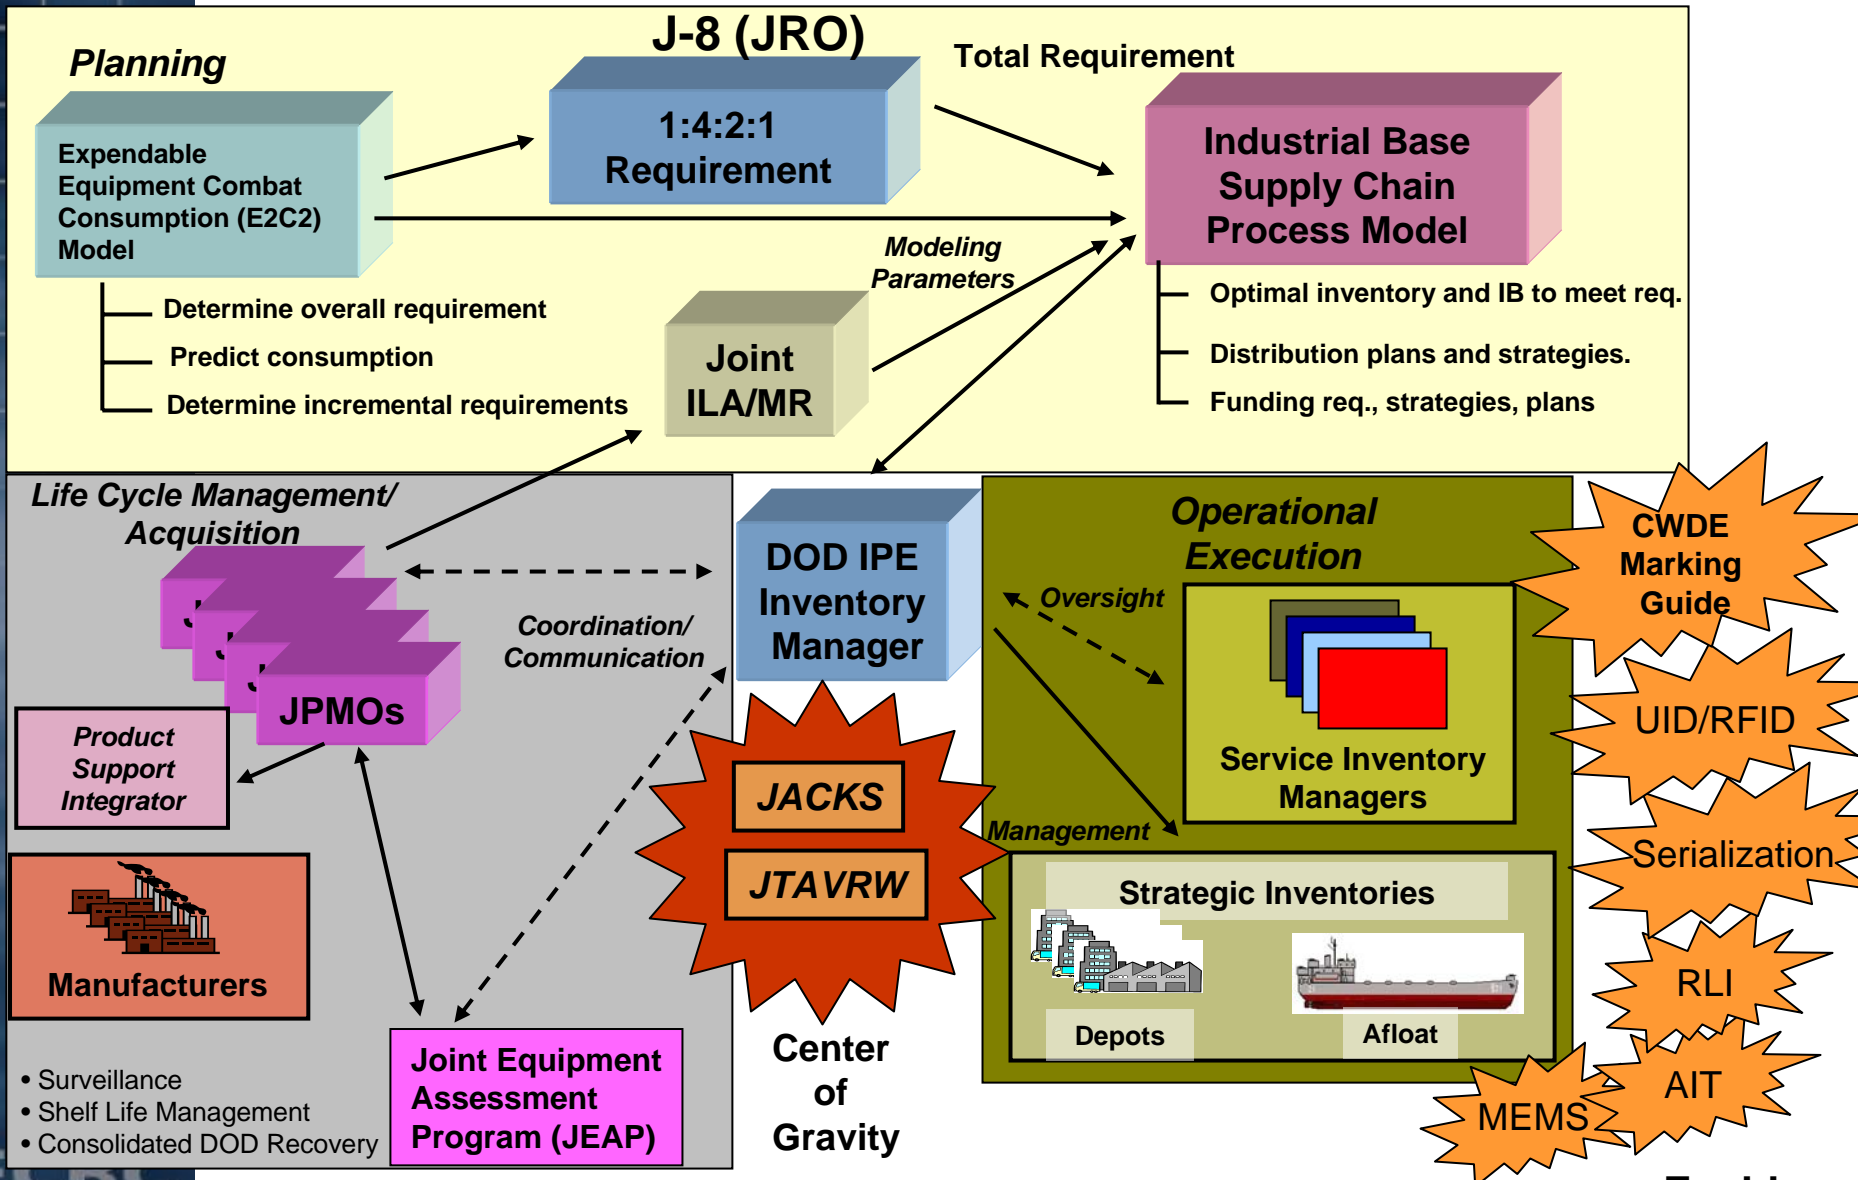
J-8 (JRO)

Planning

Expendable Equipment Combat Consumption (E2C2) Model

1:4:2:1 Requirement

Total Requirement

Industrial Base Supply Chain Process Model

Modeling Parameters

Determine overall requirement

Predict consumption

Determine incremental requirements

Joint ILA/MR

Optimal inventory and IB to meet req.

Distribution plans and strategies.

Funding req., strategies, plans

Life Cycle Management/ Acquisition

JPMOs

Coordination/ Communication

DOD IPE Inventory Manager

Operational Execution

Oversight

Service Inventory Managers

CWDE Marking Guide

UID/RFID

Serialization

RLI

AIT

MEMS

Product Support Integrator

Manufacturers

JACKS

JTAVRW

Management

Strategic Inventories

Depots

Afloat

Center of Gravity

Joint Equipment Assessment Program (JEAP)

• Surveillance
• Shelf Life Management
• Consolidated DOD Recovery